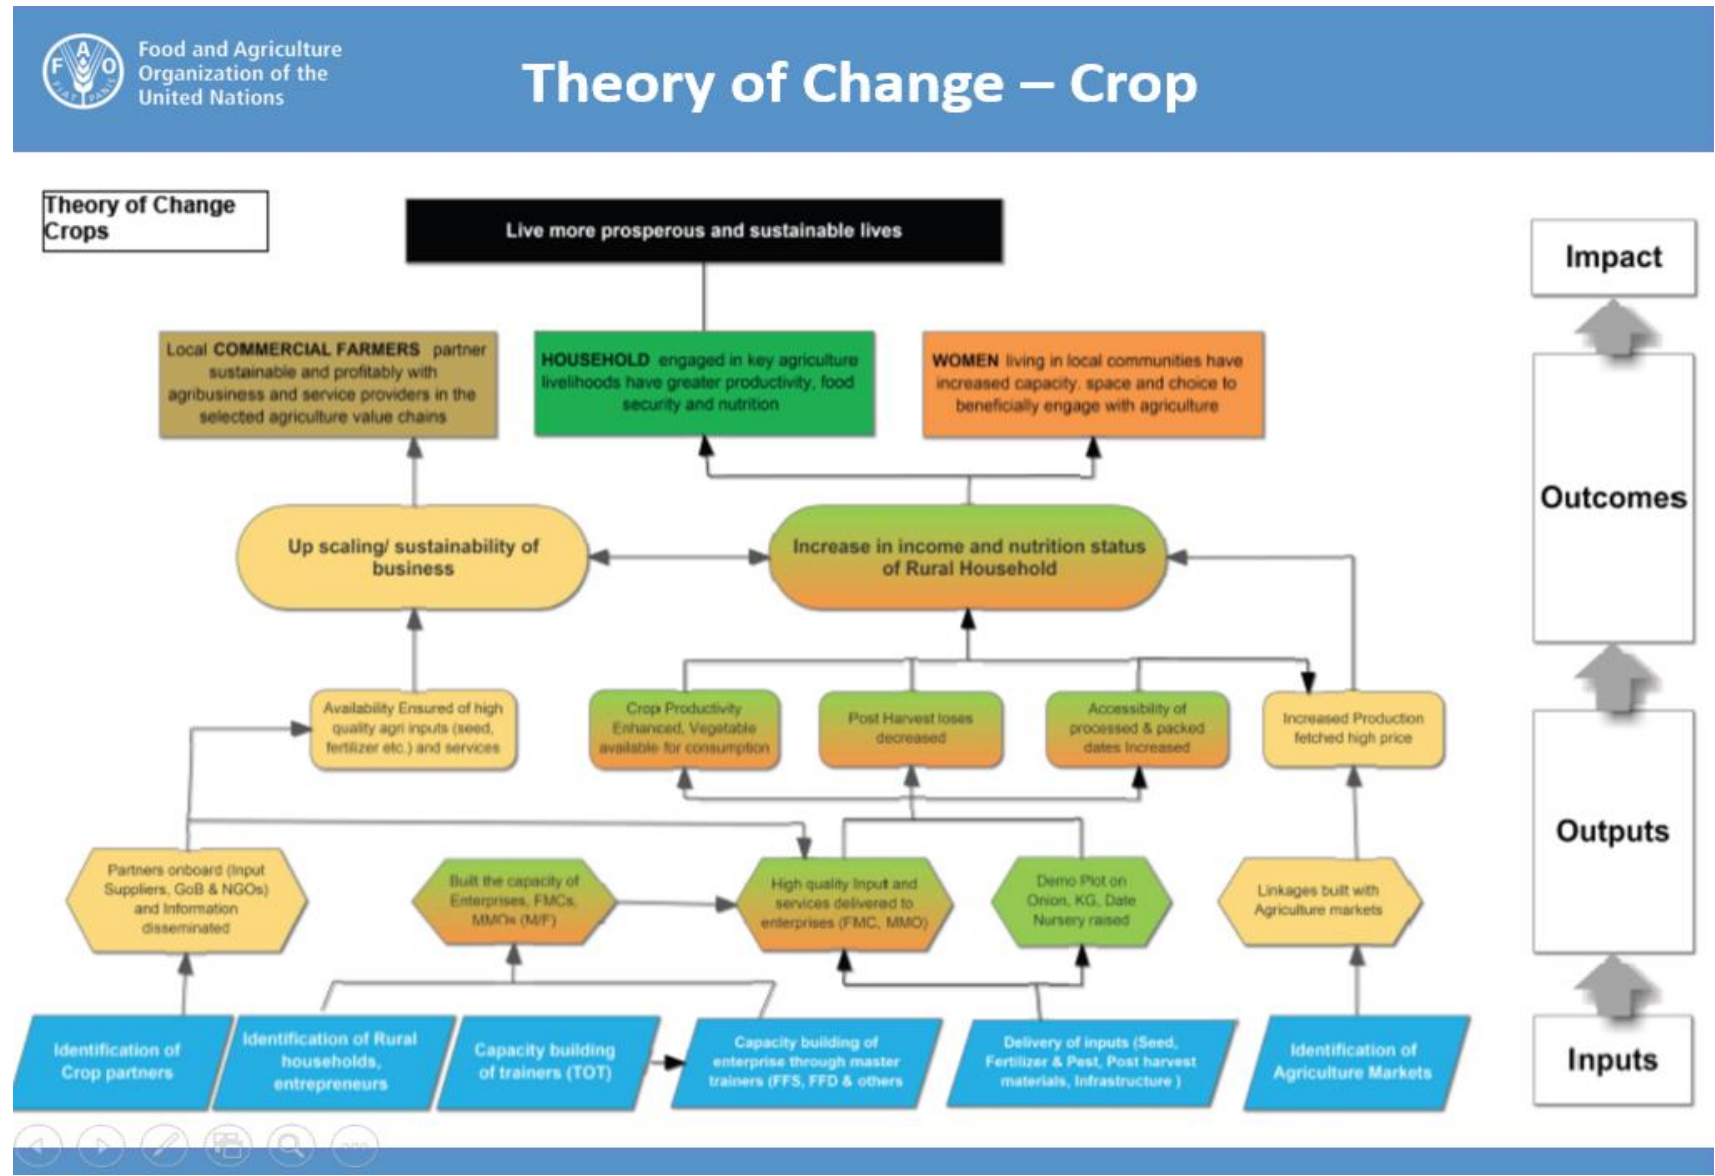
Food and Agriculture Organization of the United Nations

Theory of Change – Crop

Theory of Change Crops

Live more prosperous and sustainable lives

Impact

Local COMMERCIAL FARMERS partner sustainable and profitably with agribusiness and service providers in the selected agriculture value chains

HOUSEHOLD engaged in key agriculture livelihoods have greater productivity, food security and nutrition

WOMEN living in local communities have increased capacity, space and choice to beneficially engage with agriculture

Outcomes

Up scaling/ sustainability of business

Increase in income and nutrition status of Rural Household

Availability Ensured of high quality agri inputs (seed, fertilizer etc.) and services

Crop Productivity Enhanced, Vegetable available for consumption

Post Harvest loses decreased

Accessibility of processed & packed dates Increased

Increased Production fetched high price

Outputs

Partners onboard (Input Suppliers, GoB & NGOs) and Information disseminated

Built the capacity of Enterprises, FMCs, MMOs (M/F)

High quality Input and services delivered to enterprises (FMC, MMO)

Demo Plot on Onion, KG, Date Nursery raised

Linkages built with Agriculture markets

Identification of Crop partners

Identification of Rural households, entrepreneurs

Capacity building of trainers (TOT)

Capacity building of enterprise through master trainers (FFS, FFD & others

Delivery of inputs (Seed, Fertilizer & Pest, Post harvest materials, Infrastructure )

Identification of Agriculture Markets

Inputs